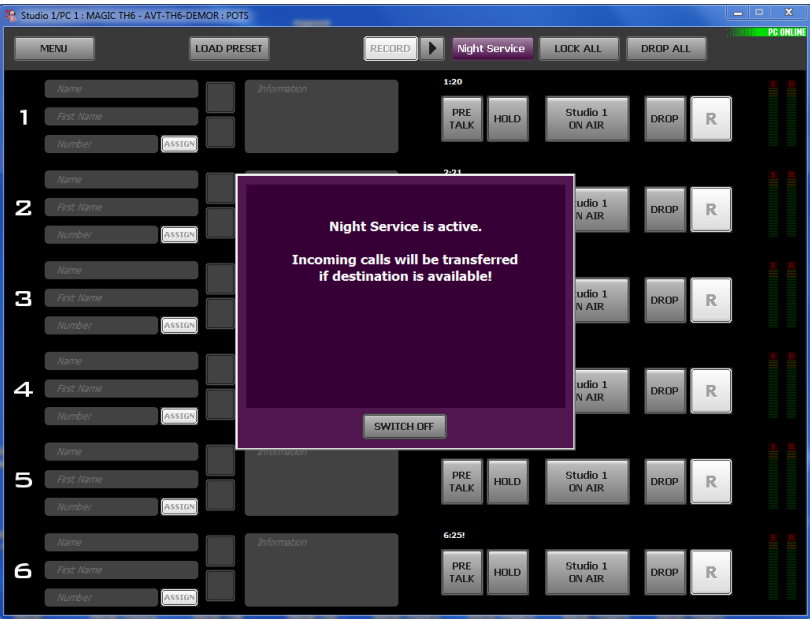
Studio 1/PC 1 : MAGIC TH6 - AVT-TH6-DEMOR : POTS

MENU
LOAD PRESET
RECORD
Night Service
LOCK ALL
DROP ALL
PC ONLINE

1
Name
First Name
Number
ASSIGN
Information
1:20
PRE TALK
HOLD
Studio 1 ON AIR
DROP
R

2
Name
First Name
Number
ASSIGN
2:21
Studio 1 ON AIR
DROP
R

3
Name
First Name
Number
ASSIGN
Studio 1 ON AIR
DROP
R

4
Name
First Name
Number
ASSIGN
Studio 1 ON AIR
DROP
R

5
Name
First Name
Number
ASSIGN
Information
PRE TALK
HOLD
Studio 1 ON AIR
DROP
R

6
Name
First Name
Number
ASSIGN
Information
6:25!
PRE TALK
HOLD
Studio 1 ON AIR
DROP
R

Night Service is active.

Incoming calls will be transferred if destination is available!

SWITCH OFF